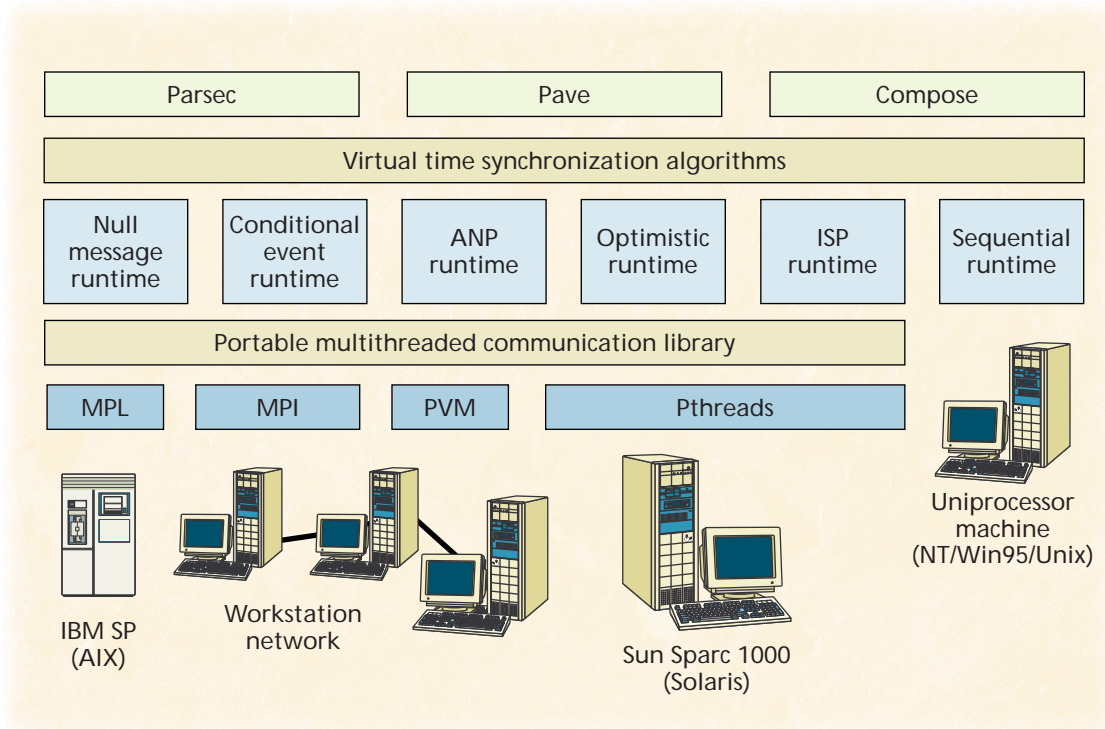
Parsec

Pave

Compose

Virtual time synchronization algorithms

Null message runtime

Conditional event runtime

ANP runtime

Optimistic runtime

ISP runtime

Sequential runtime

Portable multithreaded communication library

MPL

MPI

PVM

Pthreads

Uniprocessor machine (NT/Win95/Unix)

IBM SP (AIX)

Workstation network

Sun Sparc 1000 (Solaris)